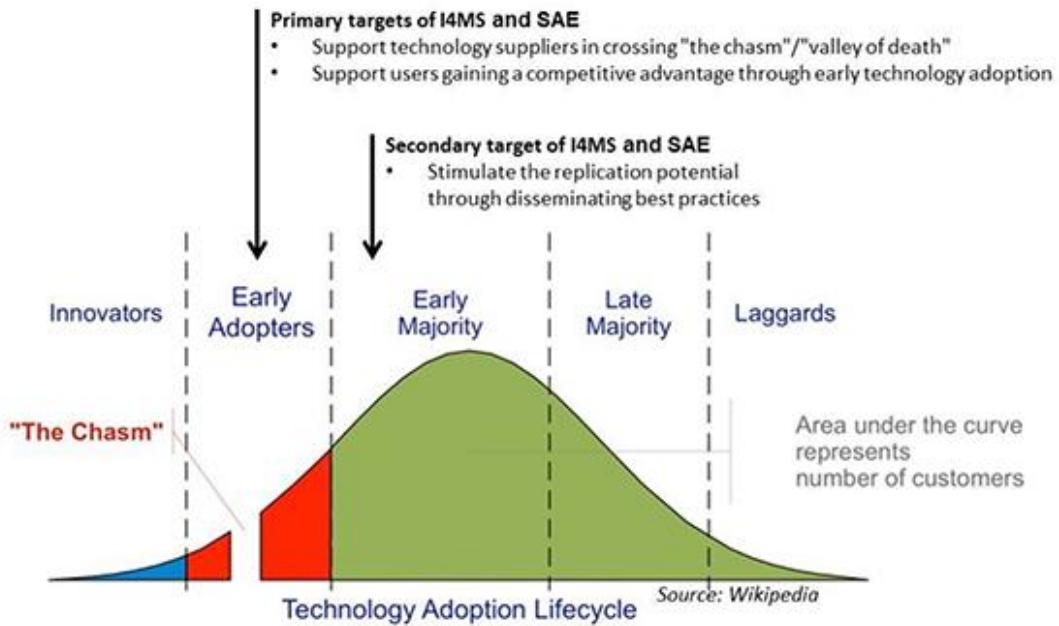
**Primary targets of I4MS and SAE**
- Support technology suppliers in crossing "the chasm"/"valley of death"
- Support users gaining a competitive advantage through early technology adoption

**Secondary target of I4MS and SAE**
- Stimulate the replication potential through disseminating best practices

Innovators

Early Adopters

Early Majority

Late Majority

Laggards

"The Chasm"

Area under the curve represents number of customers

Source: Wikipedia

Technology Adoption Lifecycle